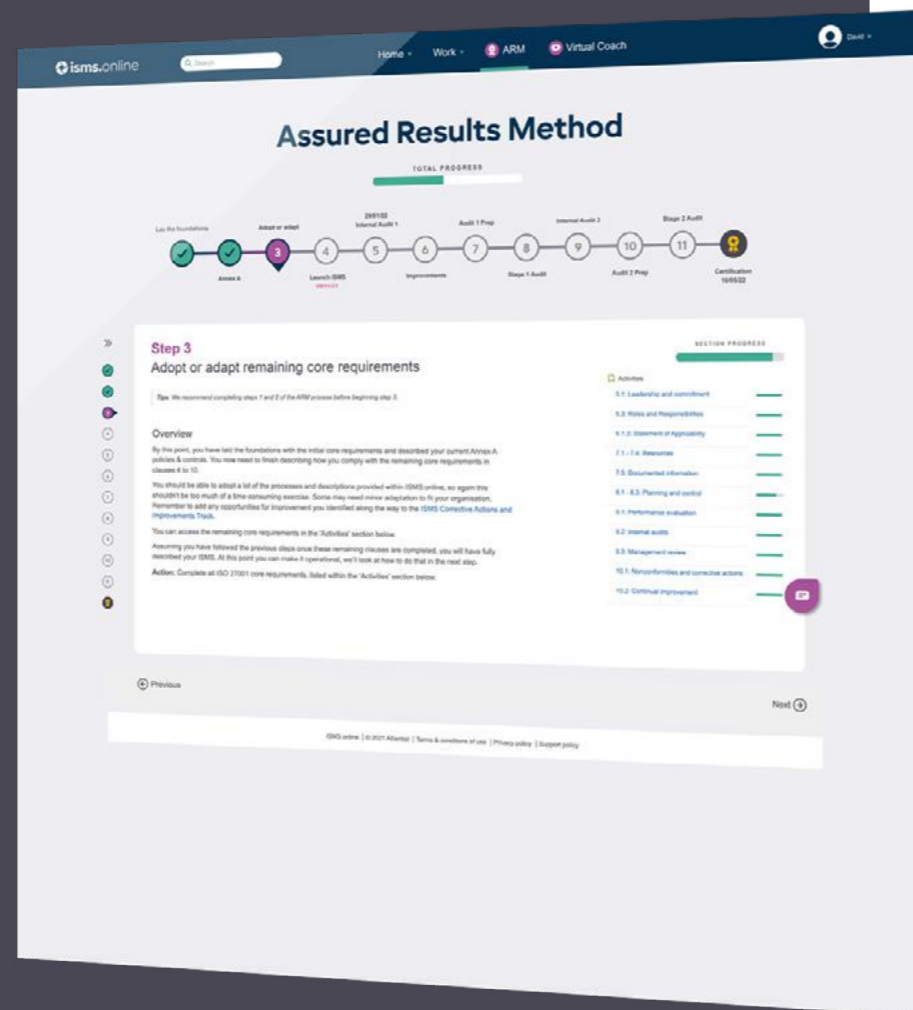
isms.online

Search

Home ▾ Work ▾ ARM Virtual Coach

David ▾

Assured Results Method

TOTAL PROGRESS

Lay the foundations

Annex A

Adopt or adapt

3

Launch ISMS

4

29/01/22
Internal Audit 1

5

Improvements

6

Audit 1 Prep

7

Stage 1 Audit

8

Internal Audit 2

9

Audit 2 Prep

10

Stage 2 Audit

11

Certification
16/05/22

»

Step 3

Adopt or adapt remaining core requirements

Tips: We recommend completing steps 1 and 2 of the ARM process before beginning step 3.

Overview

By this point, you have laid the foundations with the initial core requirements and described your current Annex A policies & controls. You now need to finish describing how you comply with the remaining core requirements in clauses 4 to 10.

You should be able to adopt a lot of the processes and descriptions provided within ISMS.online, so again this shouldn't be too much of a time-consuming exercise. Some may need minor adaptation to fit your organisation. Remember to add any opportunities for improvement you identified along the way to the ISMS Corrective Actions and Improvements Track.

You can access the remaining core requirements in the 'Activities' section below.

Assuming you have followed the previous steps once these remaining clauses are completed, you will have fully described your ISMS. At this point you can make it operational, we'll look at how to do that in the next step.

Action: Complete all ISO 27001 core requirements, listed within the 'Activities' section below.

SECTION PROGRESS

Activities

5.1: Leadership and commitment

5.3: Roles and Responsibilities

6.1.3: Statement of Applicability

7.1 - 7.4: Resources

7.5: Documented information

8.1 - 8.3: Planning and control

9.1: Performance evaluation

9.2: Internal audits

9.3: Management review

10.1: Nonconformities and corrective actions

10.2: Continual improvement

Previous

Next

ISMS.online | © 2021 Alliantist | Terms & conditions of use | Privacy policy | Support policy